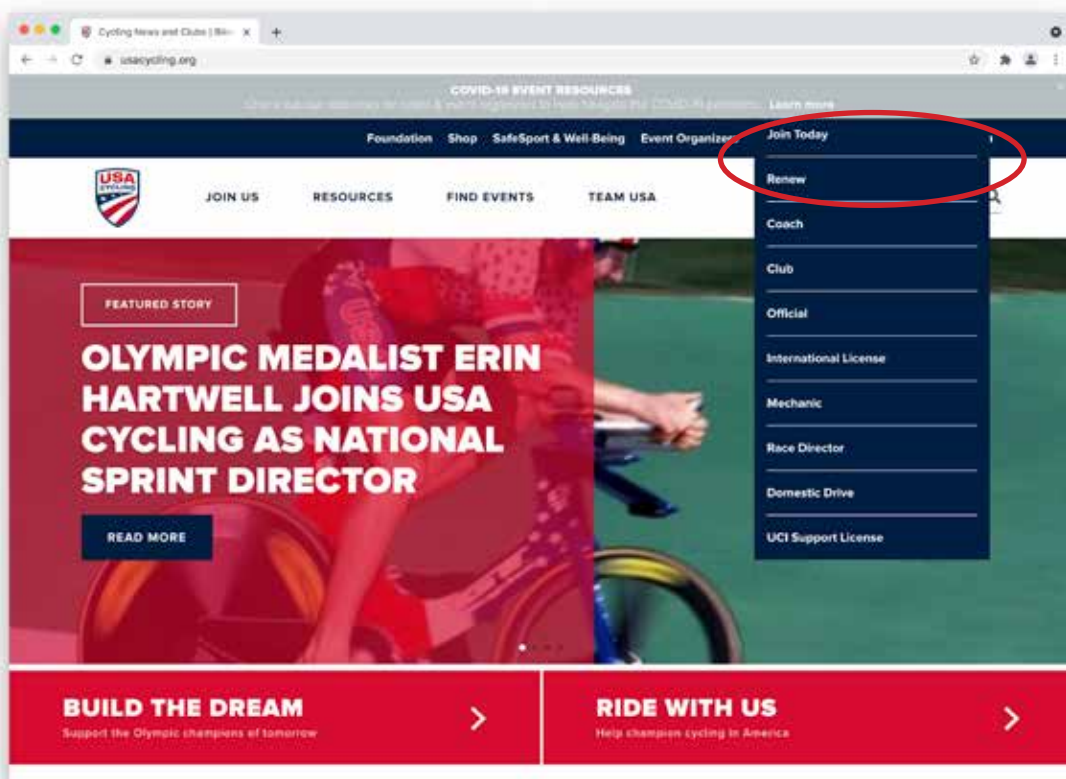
Cycling News and Clubs | Bik

usacycling.org

COVID-19 EVENT RESOURCES
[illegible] Learn more

Foundation Shop SafeSport & Well-Being Event Organizers

Join Today

Renew

Coach

Club

Official

International License

Mechanic

Race Director

Domestic Drive

UCI Support License

USA CYCLING

JOIN US RESOURCES FIND EVENTS TEAM USA

FEATURED STORY

OLYMPIC MEDALIST ERIN HARTWELL JOINS USA CYCLING AS NATIONAL SPRINT DIRECTOR

READ MORE

BUILD THE DREAM
Support the Olympic champions of tomorrow

RIDE WITH US
Help champion cycling in America